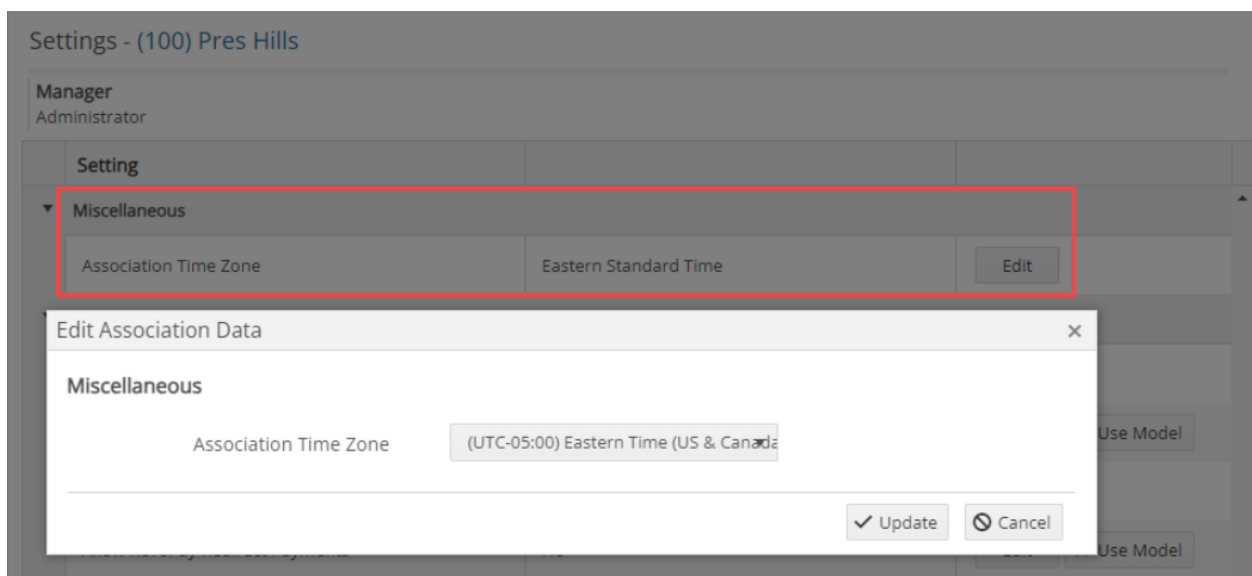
Settings - (100) Pres Hills

Manager
Administrator

| Setting | | |
|---|---|---|
| Miscellaneous | | |
| Association Time Zone | Eastern Standard Time | Edit |

Edit Association Data ×

Miscellaneous

Association Time Zone (UTC-05:00) Eastern Time (US & Canada

Use Model

✓ Update ⊘ Cancel

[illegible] Use Model